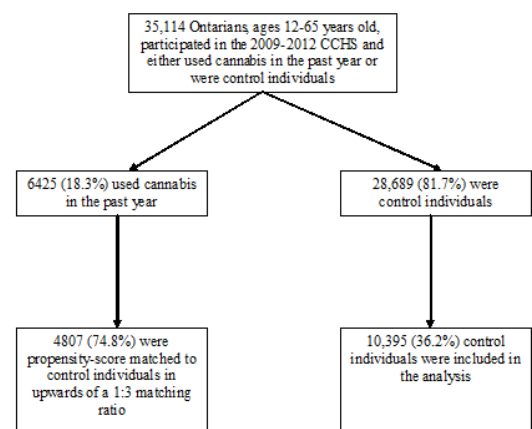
35,114 Ontarians, ages 12-65 years old, participated in the 2009-2012 CCHS and either used cannabis in the past year or were control individuals

6425 (18.3%) used cannabis in the past year

28,689 (81.7%) were control individuals

4807 (74.8%) were propensity-score matched to control individuals in upwards of a 1:3 matching ratio

10,395 (36.2%) control individuals were included in the analysis